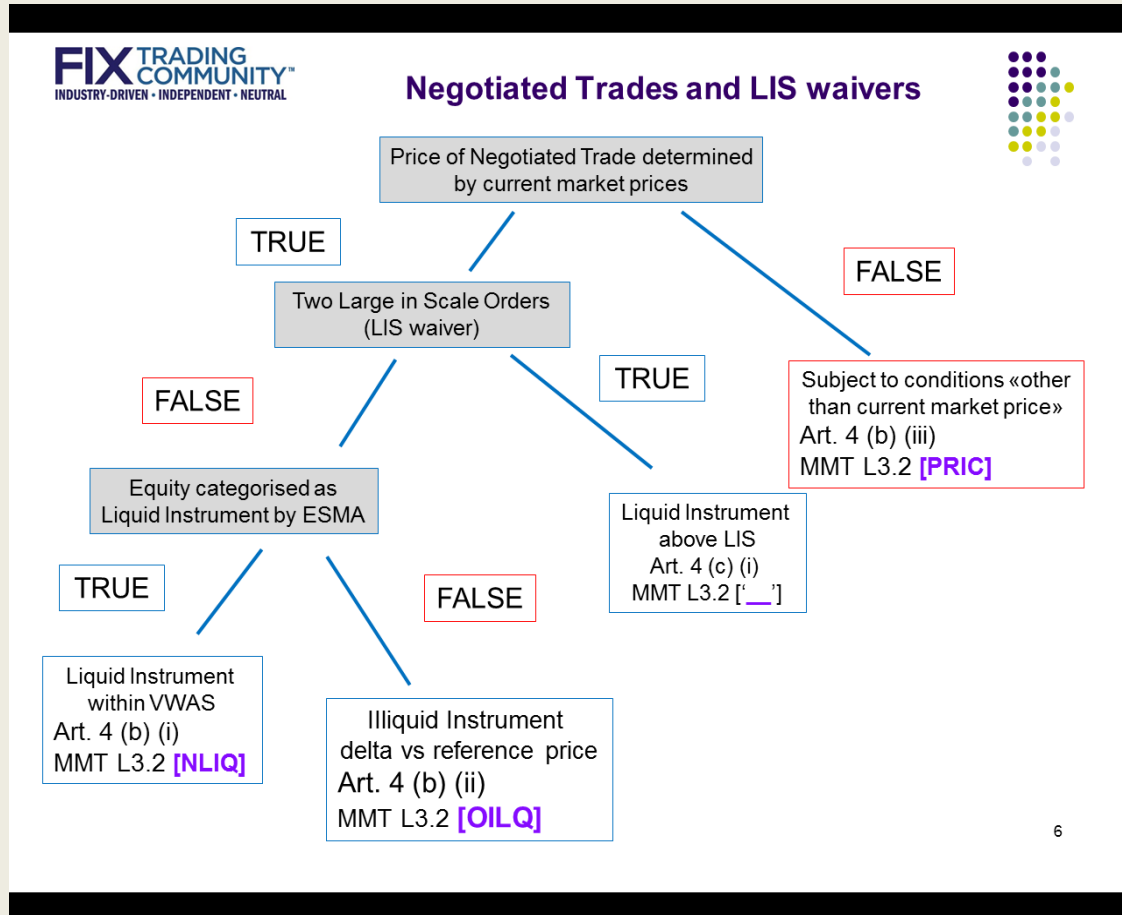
FIX TRADING COMMUNITY™
INDUSTRY-DRIVEN • INDEPENDENT • NEUTRAL

Negotiated Trades and LIS waivers

Price of Negotiated Trade determined by current market prices

TRUE

FALSE

Two Large in Scale Orders (LIS waiver)

Subject to conditions «other than current market price»
Art. 4 (b) (iii)
MMT L3.2 [PRIC]

FALSE

TRUE

Equity categorised as Liquid Instrument by ESMA

Liquid Instrument above LIS
Art. 4 (c) (i)
MMT L3.2 ['__']

TRUE

FALSE

Liquid Instrument within VWAS
Art. 4 (b) (i)
MMT L3.2 [NLIQ]

Illiquid Instrument delta vs reference price
Art. 4 (b) (ii)
MMT L3.2 [OILQ]

6